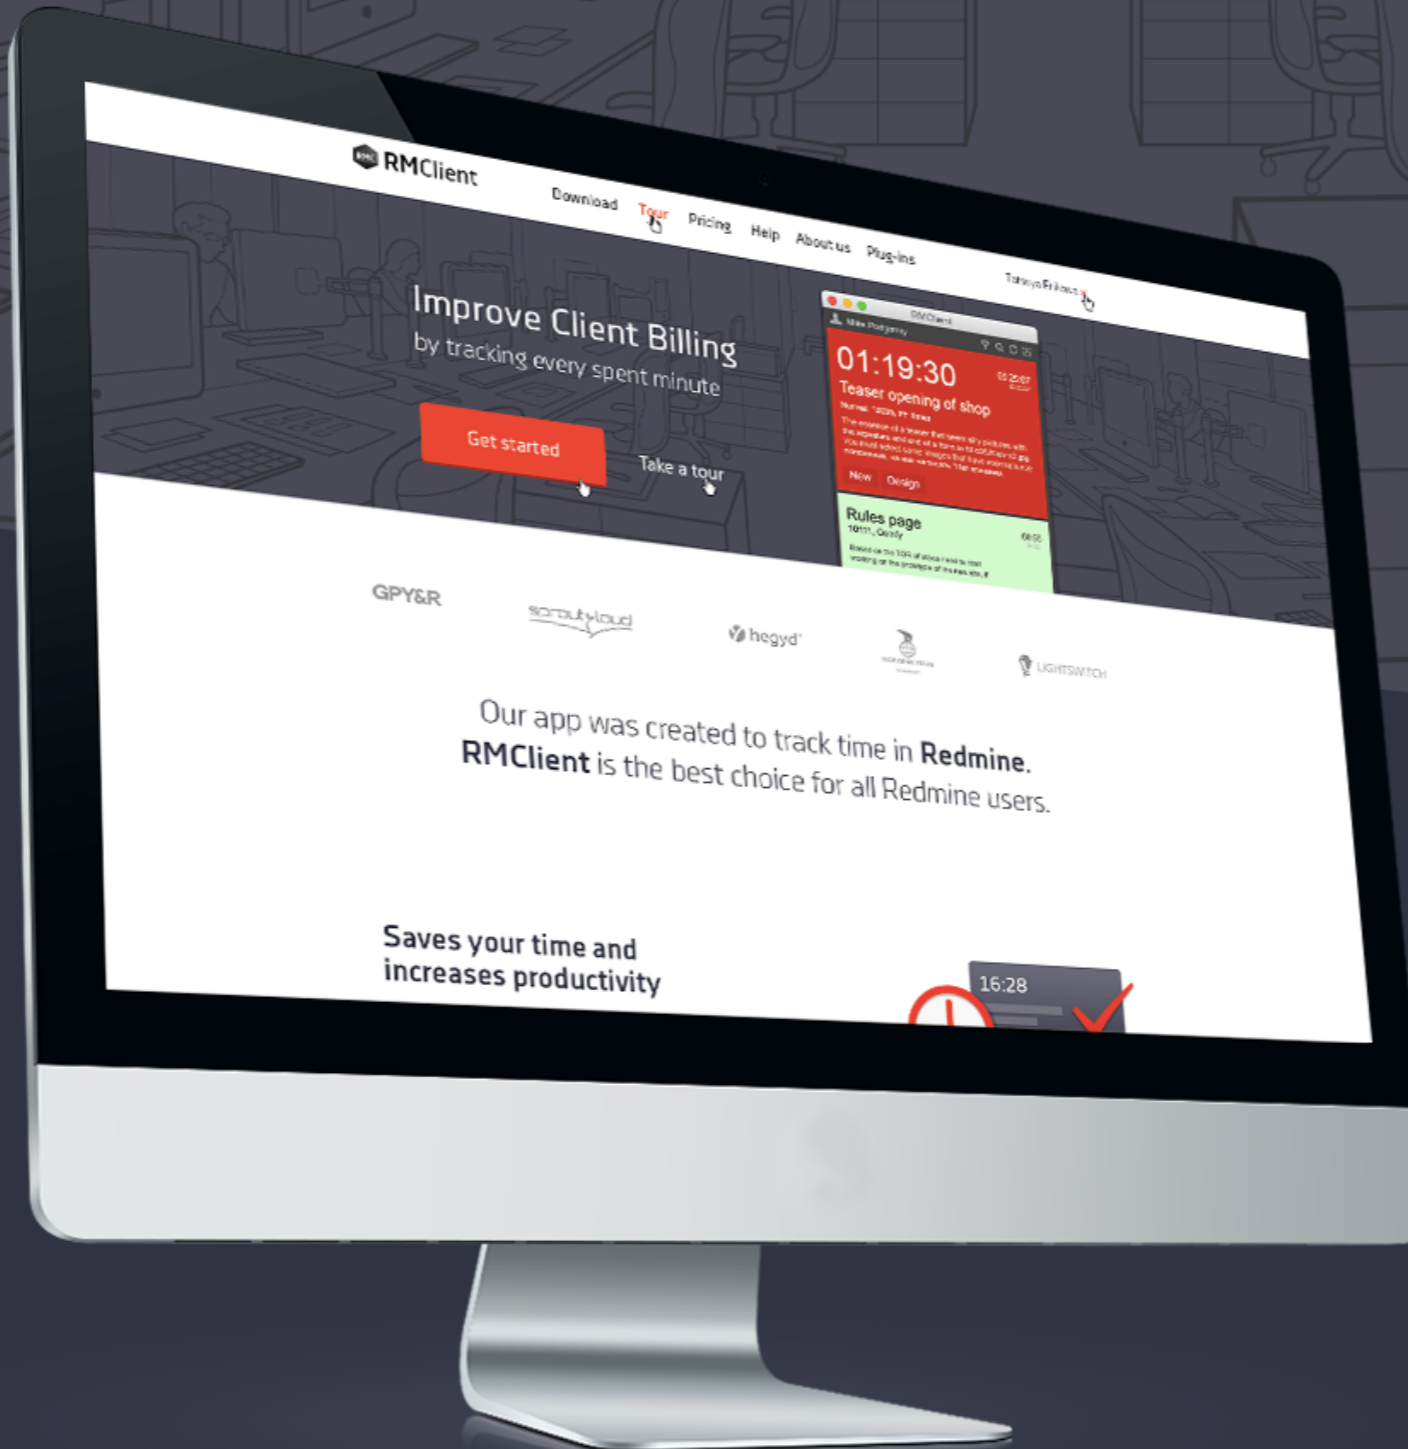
RMClient

Download Tour Pricing Help About us Plug-ins

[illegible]

Improve Client Billing
by tracking every spent minute

Get started

Take a tour

RMClient

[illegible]

01:19:30

Teaser opening of shop

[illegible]

New Design

Rules page

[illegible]

GPY&R

sproutcloud

hegyd

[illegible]

LIGHTSWITCH

Our app was created to track time in Redmine.
RMClient is the best choice for all Redmine users.

Saves your time and increases productivity

16:28